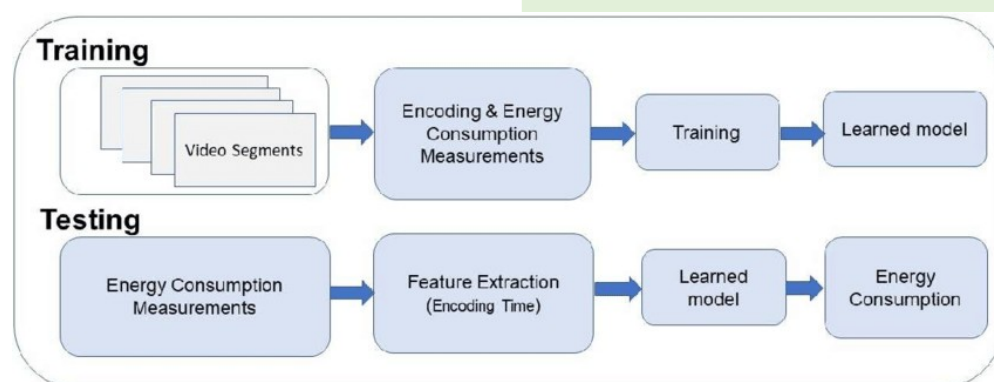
Training

Video Segments

Encoding & Energy Consumption Measurements

Training

Learned model

Testing

Energy Consumption Measurements

Feature Extraction (Encoding Time)

Learned model

Energy Consumption